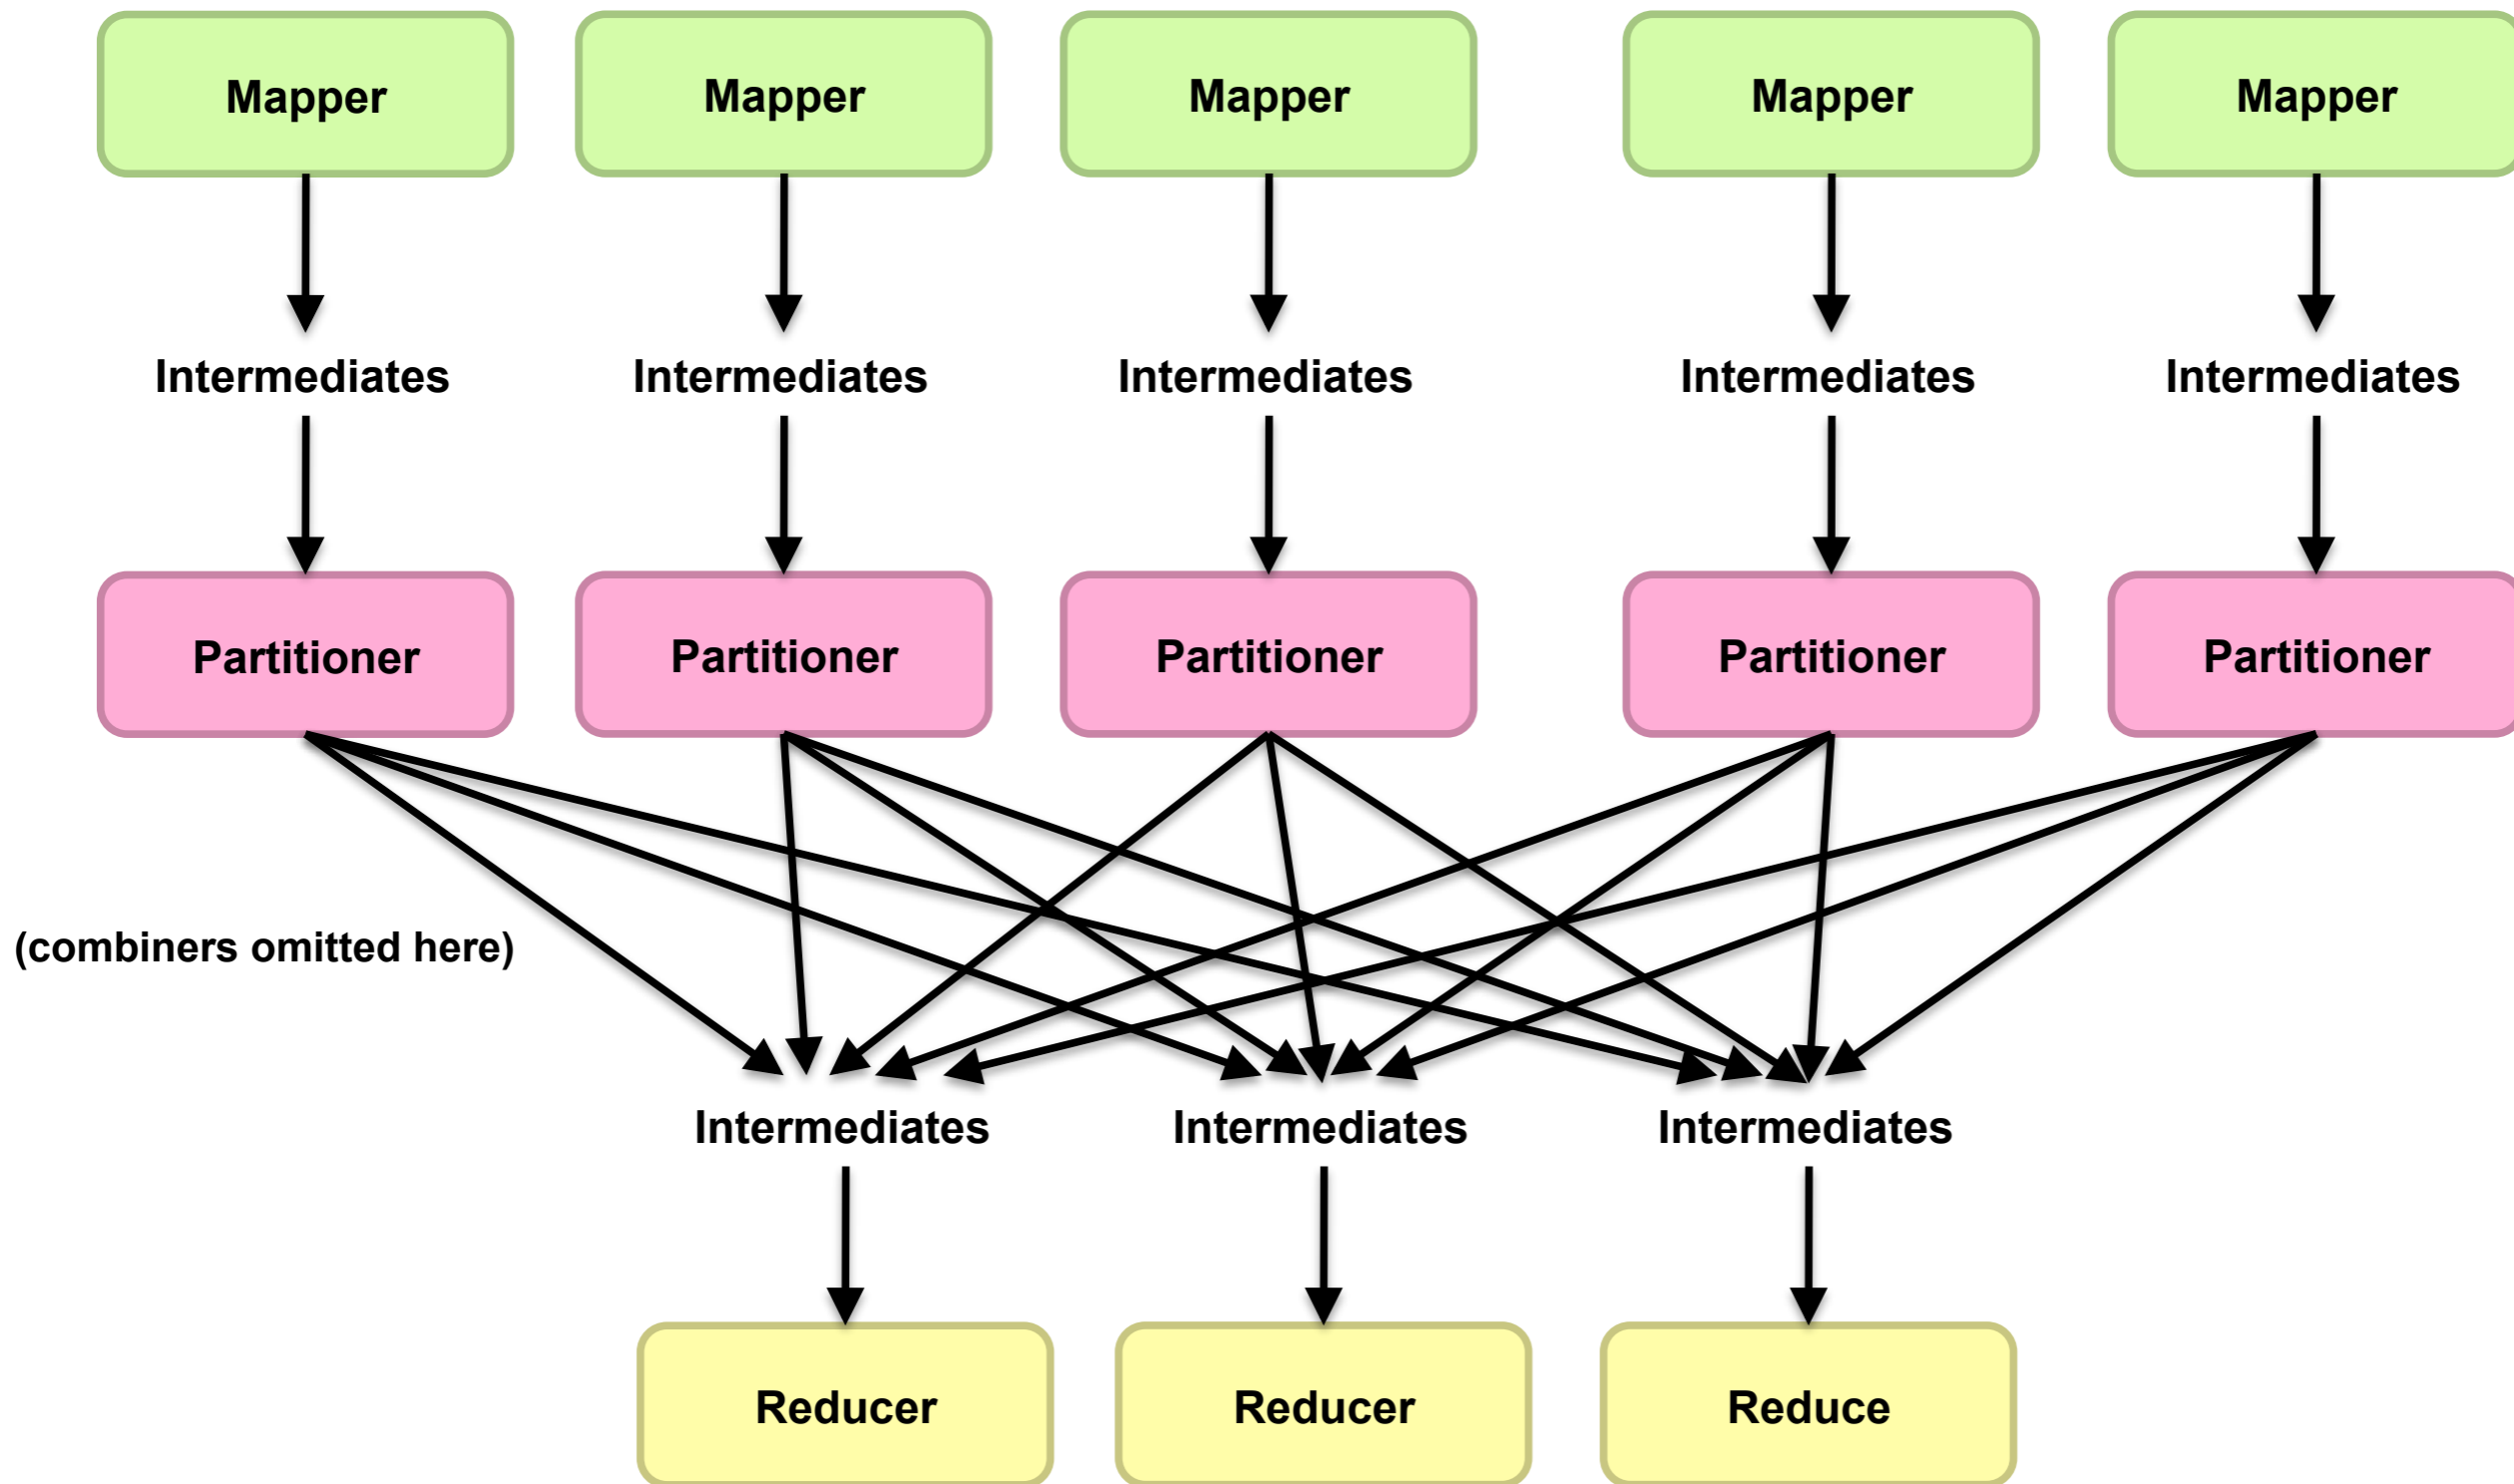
Mapper

Mapper

Mapper

Mapper

Mapper

Intermediates

Intermediates

Intermediates

Intermediates

Intermediates

Partitioner

Partitioner

Partitioner

Partitioner

Partitioner

(combiners omitted here)

Intermediates

Intermediates

Intermediates

Reducer

Reducer

Reduce